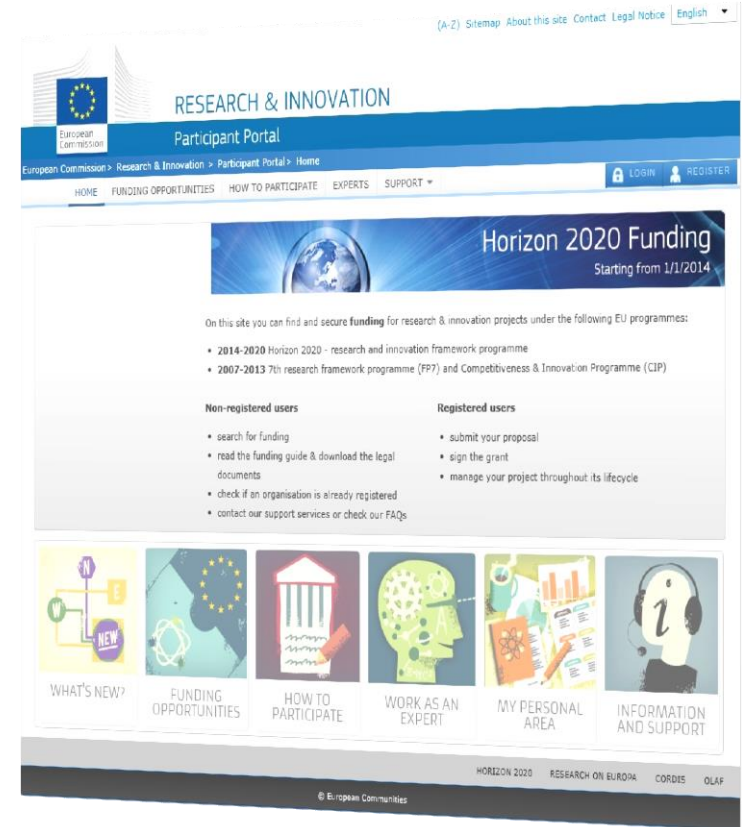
(A-Z) Sitemap About this site Contact Legal Notice English

European Commission

RESEARCH & INNOVATION

Participant Portal

European Commission > Research & Innovation > Participant Portal > Home

HOME FUNDING OPPORTUNITIES HOW TO PARTICIPATE EXPERTS SUPPORT

LOGIN REGISTER

Horizon 2020 Funding
Starting from 1/1/2014

On this site you can find and secure funding for research & innovation projects under the following EU programmes:

• 2014-2020 Horizon 2020 - research and innovation framework programme
• 2007-2013 7th research framework programme (FP7) and Competitiveness & Innovation Programme (CIP)

Non-registered users

• search for funding
• read the funding guide & download the legal documents
• check if an organisation is already registered
• contact our support services or check our FAQs

Registered users

• submit your proposal
• sign the grant
• manage your project throughout its lifecycle

N E W NEW

WHAT'S NEW?

FUNDING OPPORTUNITIES

HOW TO PARTICIPATE

WORK AS AN EXPERT

MY PERSONAL AREA

INFORMATION AND SUPPORT

HORIZON 2020 RESEARCH ON EUROPA CORDIS OLAF

© European Communities